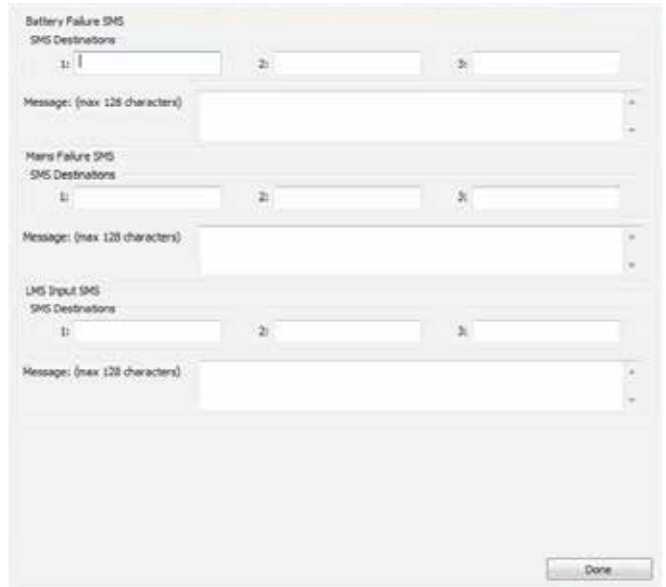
Battery Failure SMS
SMS Destinations
1:
2:
3:
Message: (max 128 characters)

Mains Failure SMS
SMS Destinations
1:
2:
3:
Message: (max 128 characters)

LMS Input SMS
SMS Destinations
1:
2:
3:
Message: (max 128 characters)

Done